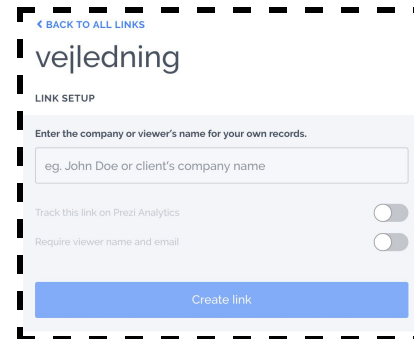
< BACK TO ALL LINKS

vejledning

LINK SETUP

Enter the company or viewer's name for your own records.

eg. John Doe or client's company name

Track this link on Prezi Analytics

Require viewer name and email

Create link